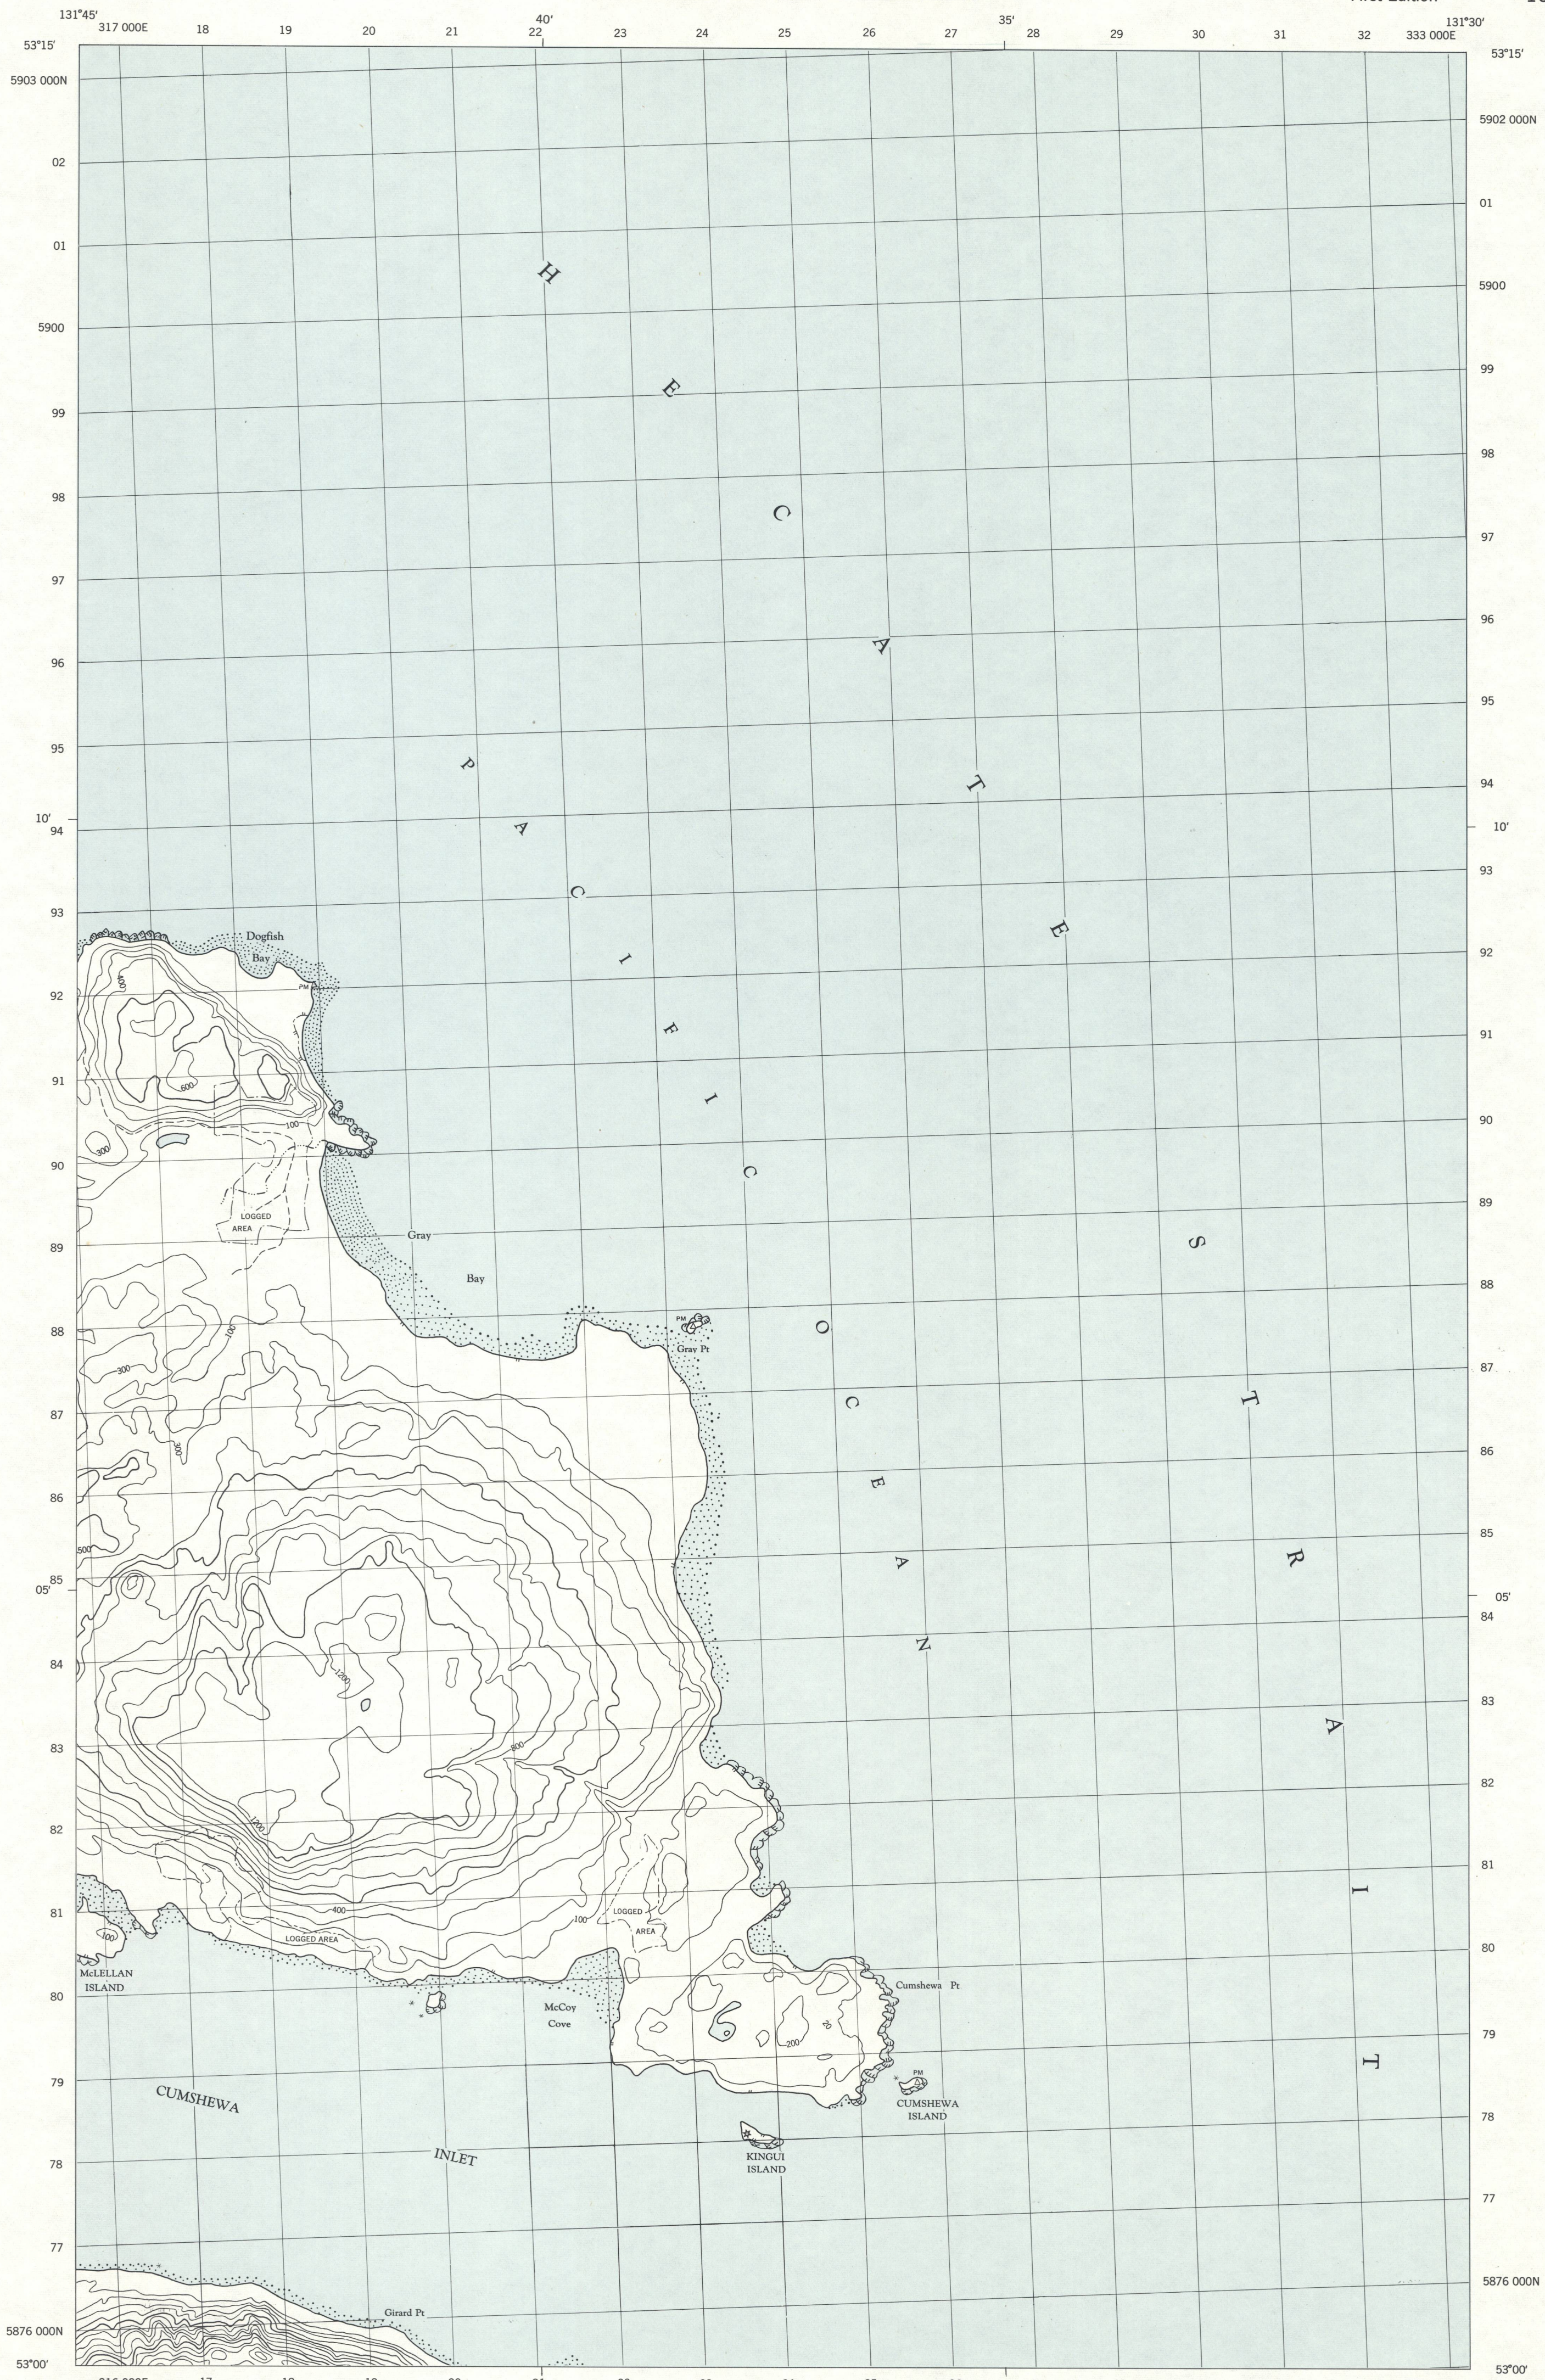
131°45'
317 000E
18
19
20
21
40'
22
23
24
25
26
27
35'
28
29
30
31
32
131°30'
333 000E

53°15'
5903 000N
02
01
5900
99
98
97
96
95
10'
94
93
92
91
90
89
88
87
86
85
05'
84
83
82
81
80
79
78
77
5876 000N
53°00'

53°15'
5902 000N
01
5900
99
98
97
96
95
94
10'
93
92
91
90
89
88
87
86
85
05'
84
83
82
81
80
79
78
77
5876 000N
53°00'

H E C A T E   S T R A I T

P A C I F I C   O C E A N

Dogfish Bay
PM
400
600
300
100
LOGGED AREA
Gray Bay
PM
Gray Pt
100
300
300
500
1200
800
1200
400
LOGGED AREA
100
LOGGED AREA
100
McLELLAN ISLAND
McCoy Cove
Cumshewa Pt
200
20
PM
CUMSHEWA ISLAND
KINGUI ISLAND
CUMSHEWA
INLET
Girard Pt